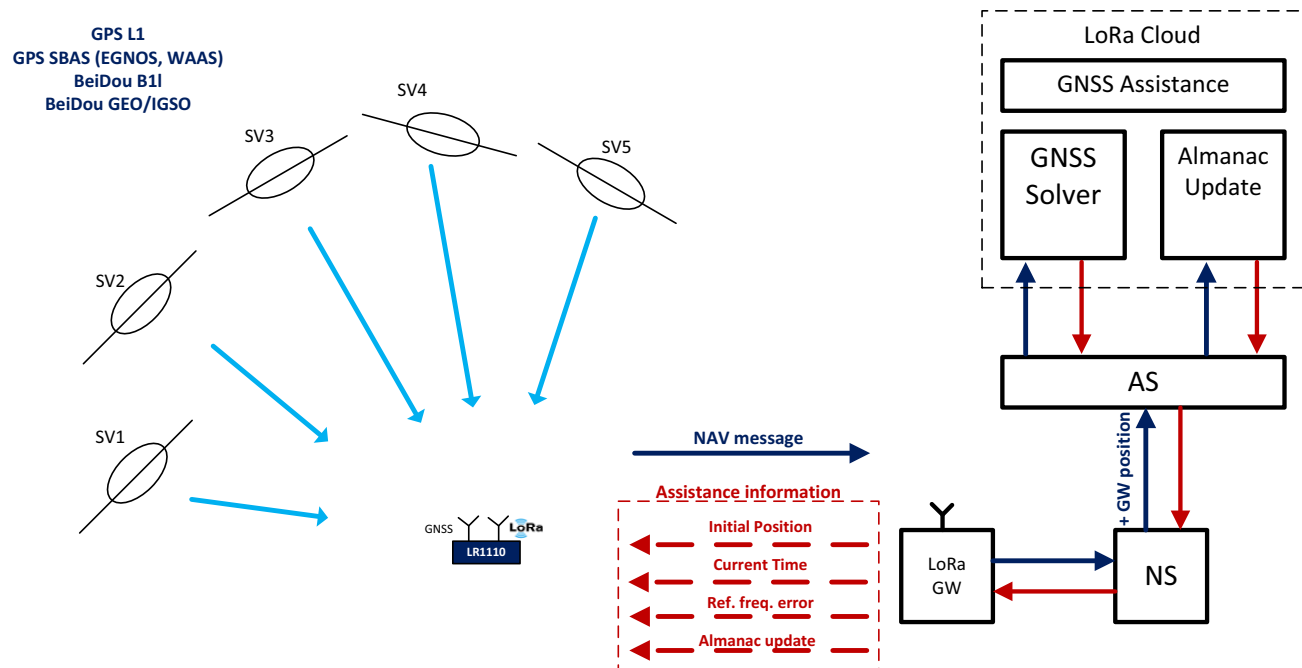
GPS L1
GPS SBAS (EGNOS, WAAS)
BeiDou B1l
BeiDou GEO/IGSO

SV4
SV3
SV5
SV2
SV1

LoRa Cloud

GNSS Assistance

GNSS Solver

Almanac Update

AS

GNSS
LoRa
LR1110

NAV message

+ GW position

Assistance information

Initial Position

Current Time

Ref. freq. error

Almanac update

LoRa GW

NS